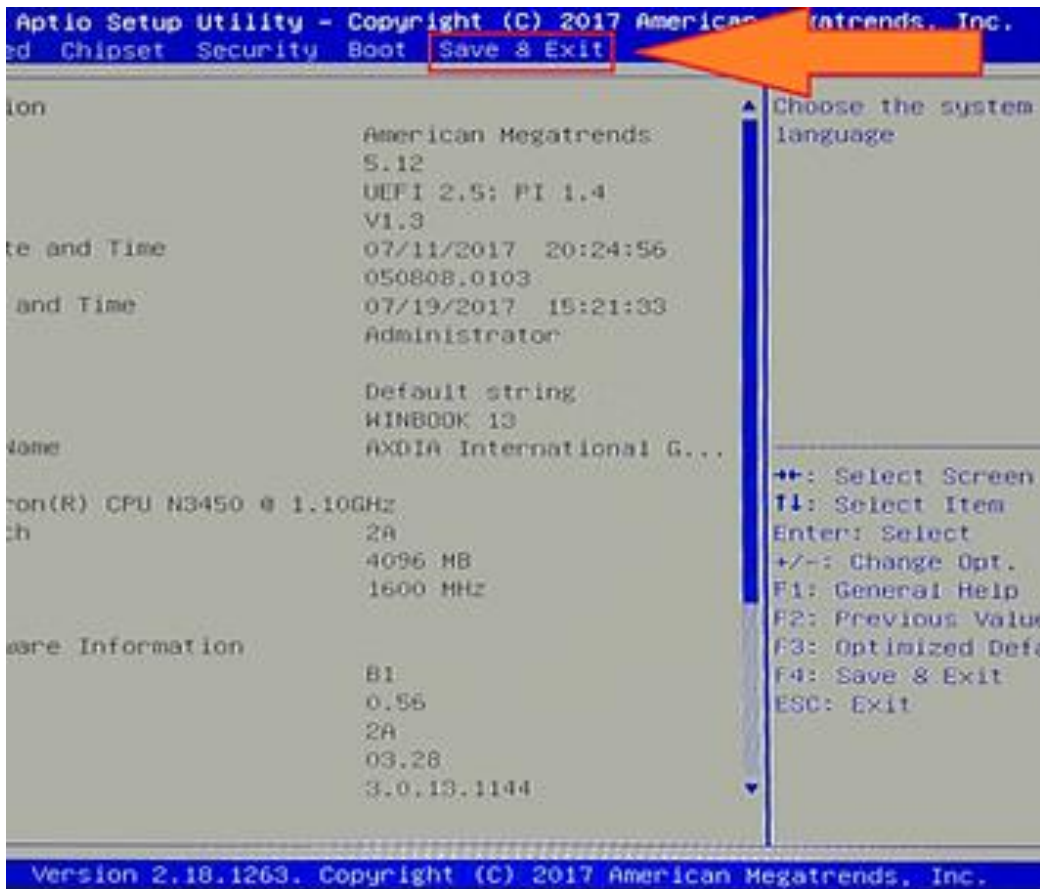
Aptio Setup Utility – Copyright (C) 2017 American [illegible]atrends, Inc.
ed Chipset Security Boot Save & Exit

ion
American Megatrends
5.12
UEFI 2.5; PI 1.4
V1.3
te and Time 07/11/2017 20:24:56
050808.0103
and Time 07/19/2017 15:21:33
Administrator

Default string
WINBOOK 13
Name AXDIA International G...

ron(R) CPU N3450 @ 1.10GHz
ch 2A
4096 MB
1600 MHz

ware Information
B1
0.56
2A
03.28
3.0.13.1144

Choose the system language

→←: Select Screen
↑↓: Select Item
Enter: Select
+/-: Change Opt.
F1: General Help
F2: Previous Valu
F3: Optimized Def
F4: Save & Exit
ESC: Exit

Version 2.18.1263. Copyright (C) 2017 American Megatrends, Inc.